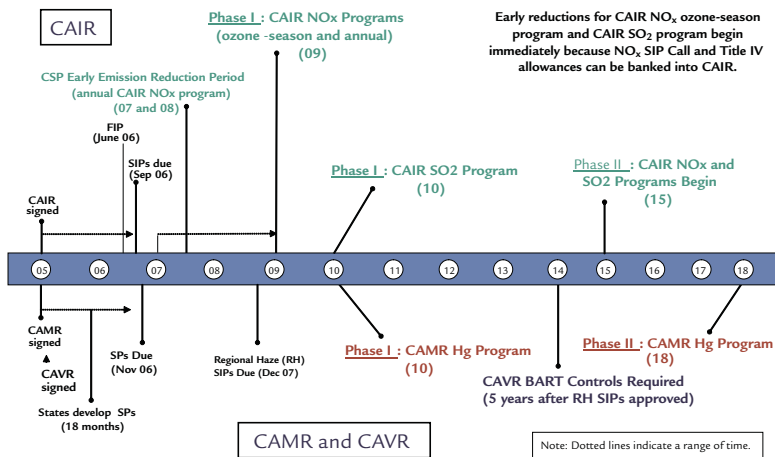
CAIR

Phase I : CAIR NOx Programs (ozone -season and annual) (09)

Early reductions for CAIR $NO_x$ ozone-season program and CAIR $SO_2$ program begin immediately because $NO_x$ SIP Call and Title IV allowances can be banked into CAIR.

CSP Early Emission Reduction Period (annual CAIR NOx program) (07 and 08)

FIP (June 06)

SIPs due (Sep 06)

CAIR signed

Phase I : CAIR SO2 Program (10)

Phase II : CAIR NOx and SO2 Programs Begin (15)

05 06 07 08 09 10 11 12 13 14 15 16 17 18

CAMR signed

CAVR signed

States develop SPs (18 months)

SPs Due (Nov 06)

Regional Haze (RH) SIPs Due (Dec 07)

Phase I : CAMR Hg Program (10)

CAVR BART Controls Required (5 years after RH SIPs approved)

Phase II : CAMR Hg Program (18)

CAMR and CAVR

Note: Dotted lines indicate a range of time.